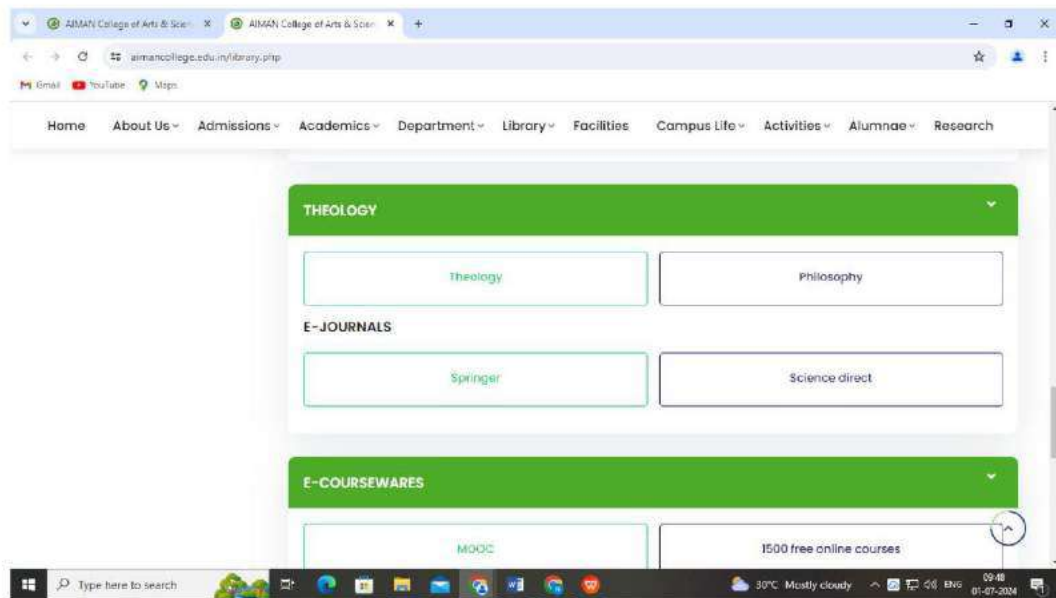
AIMAN College of Arts & Scie ×
AIMAN College of Arts & Scie ×
+

aimancollege.edu.in/library.php

Gmail YouTube Maps

Home About Us Admissions Academics Department Library Facilities Campus Life Activities Alumnae Research

THEOLOGY

Theology

Philosophy

E-JOURNALS

Springer

Science direct

E-COURSEWARES

MOOC

1500 free online courses

Type here to search

30°C Mostly cloudy ENG 09:48 01-07-2024